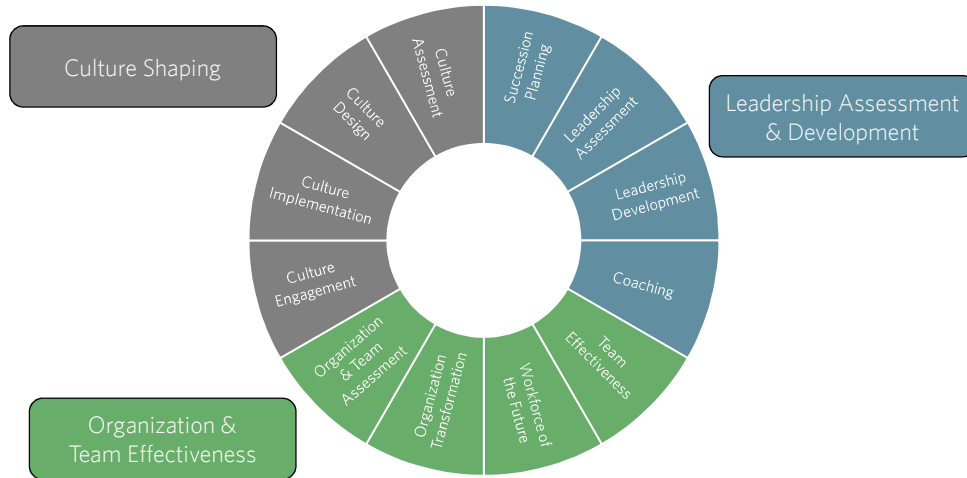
Culture Shaping

Leadership Assessment & Development

Organization & Team Effectiveness

Culture Assessment

Succession Planning

Leadership Assessment

Leadership Development

Coaching

Team Effectiveness

Workforce of the Future

Organization Transformation

Organization & Team Assessment

Culture Engagement

Culture Implementation

Culture Design